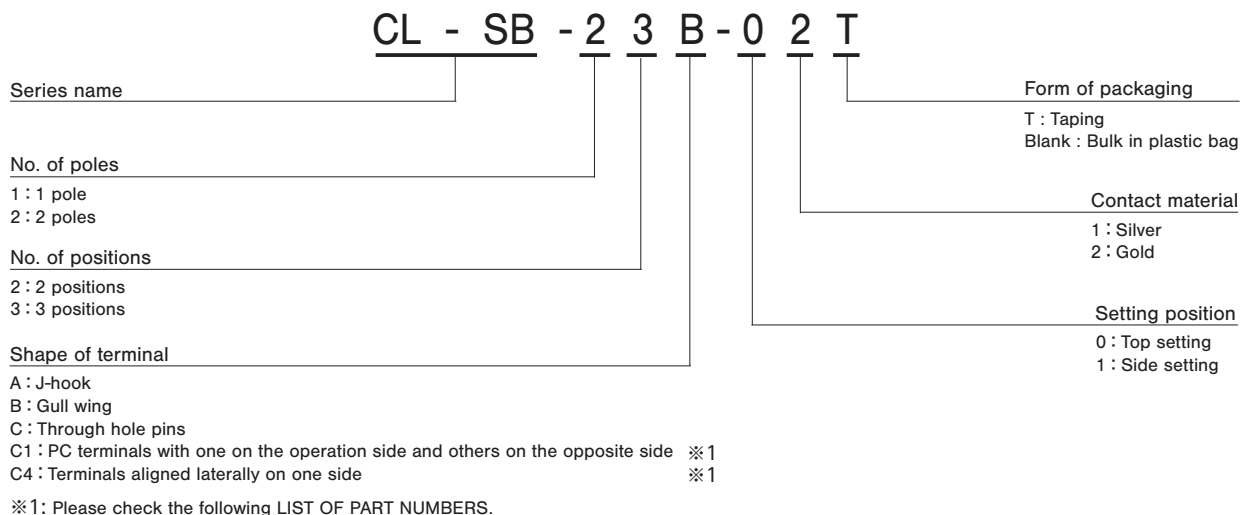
CL - SB - 2 3 B - 0 2 T

Series name

No. of poles
1 : 1 pole
2 : 2 poles

No. of positions
2 : 2 positions
3 : 3 positions

Shape of terminal
A : J-hook
B : Gull wing
C : Through hole pins
C1 : PC terminals with one on the operation side and others on the opposite side ※1
C4 : Terminals aligned laterally on one side ※1

※1: Please check the following LIST OF PART NUMBERS.

Form of packaging
T : Taping
Blank : Bulk in plastic bag

Contact material
1 : Silver
2 : Gold

Setting position
0 : Top setting
1 : Side setting